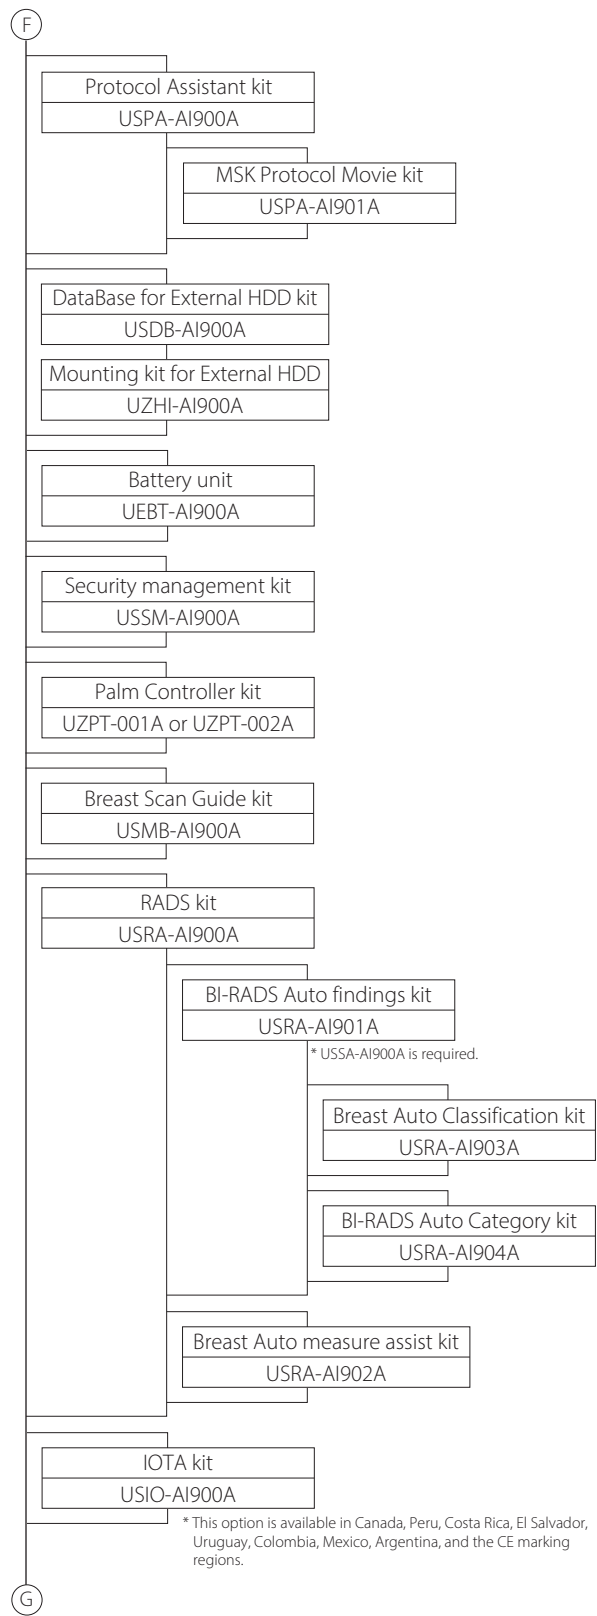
F

Protocol Assistant kit
USPA-AI900A

MSK Protocol Movie kit
USPA-AI901A

DataBase for External HDD kit
USDB-AI900A

Mounting kit for External HDD
UZHI-AI900A

Battery unit
UEBT-AI900A

Security management kit
USSM-AI900A

Palm Controller kit
UZPT-001A or UZPT-002A

Breast Scan Guide kit
USMB-AI900A

RADS kit
USRA-AI900A

BI-RADS Auto findings kit
USRA-AI901A
* USSA-AI900A is required.

Breast Auto Classification kit
USRA-AI903A

BI-RADS Auto Category kit
USRA-AI904A

Breast Auto measure assist kit
USRA-AI902A

IOTA kit
USIO-AI900A
* This option is available in Canada, Peru, Costa Rica, El Salvador, Uruguay, Colombia, Mexico, Argentina, and the CE marking regions.

G